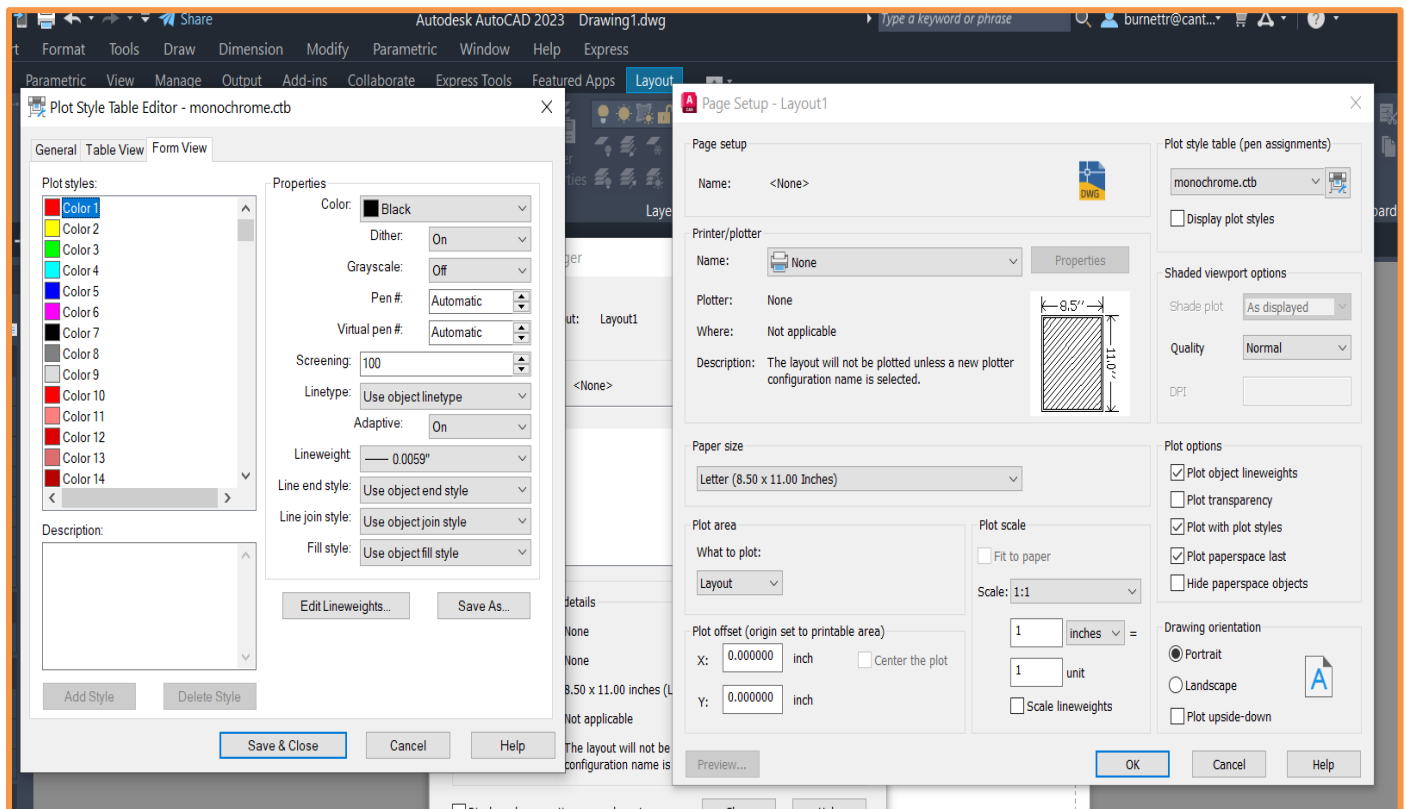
Share

Autodesk AutoCAD 2023 Drawing1.dwg

Type a keyword or phrase

burnettr@cant...

t Format Tools Draw Dimension Modify Parametric Window Help Express

Parametric View Manage Output Add-ins Collaborate Express Tools Featured Apps Layout

Plot Style Table Editor - monochrome.ctb

General Table View Form View

Plot styles:
Color 1
Color 2
Color 3
Color 4
Color 5
Color 6
Color 7
Color 8
Color 9
Color 10
Color 11
Color 12
Color 13
Color 14

Description:

Add Style Delete Style

Properties
Color: Black
Dither: On
Grayscale: Off
Pen #: Automatic
Virtual pen #: Automatic
Screening: 100
Linetype: Use object linetype
Adaptive: On
Lineweight: —— 0.0059"
Line end style: Use object end style
Line join style: Use object join style
Fill style: Use object fill style

Edit Lineweights... Save As...

Save & Close Cancel Help

Page Setup - Layout1

Page setup
Name: <None>

Printer/plotter
Name: None
Properties
Plotter: None
Where: Not applicable
Description: The layout will not be plotted unless a new plotter configuration name is selected.

8.5''
11.0''

Paper size
Letter (8.50 x 11.00 Inches)

Plot area
What to plot:
Layout

Plot scale
Fit to paper
Scale: 1:1
1 inches =
1 unit
Scale lineweights

Plot offset (origin set to printable area)
X: 0.000000 inch
Y: 0.000000 inch
Center the plot

Preview...

Plot style table (pen assignments)
monochrome.ctb
Display plot styles

Shaded viewport options
Shade plot As displayed
Quality Normal
DPI

Plot options
Plot object lineweights
Plot transparency
Plot with plot styles
Plot paperspace last
Hide paperspace objects

Drawing orientation
Portrait
Landscape
Plot upside-down

OK Cancel Help

ger
ut: Layout1
<None>
details
None
None
8.50 x 11.00 inches (L
Not applicable
The layout will not be
configuration name is